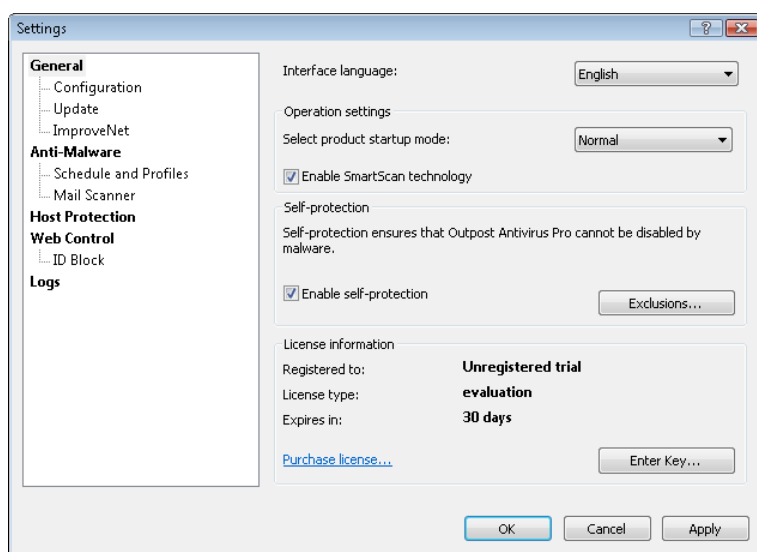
Settings

?

General
Configuration
Update
ImproveNet
Anti-Malware
Schedule and Profiles
Mail Scanner
Host Protection
Web Control
ID Block
Logs

Interface language: English

Operation settings
Select product startup mode: Normal
Enable SmartScan technology

Self-protection
Self-protection ensures that Outpost Antivirus Pro cannot be disabled by malware.
Enable self-protection
Exclusions...

License information
Registered to: Unregistered trial
License type: evaluation
Expires in: 30 days
Purchase license...
Enter Key...

OK Cancel Apply